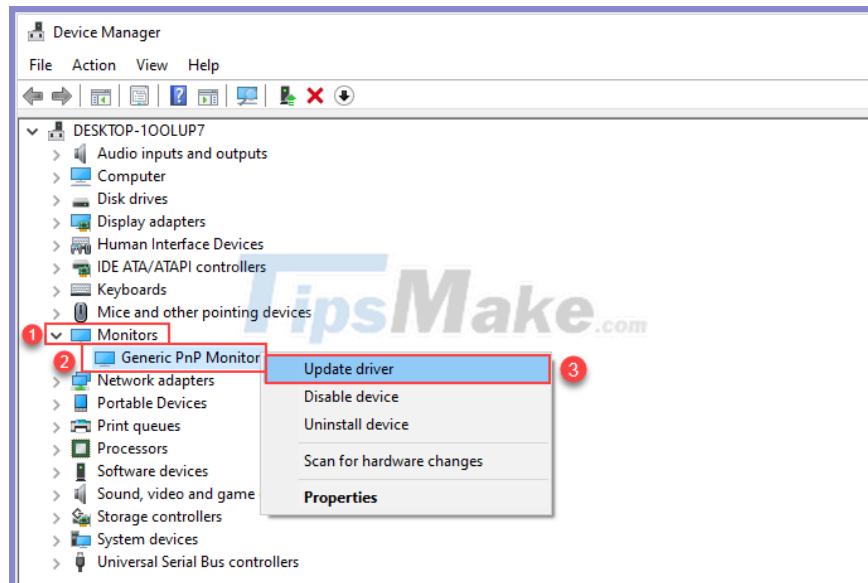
Device Manager

File Action View Help

DESKTOP-1OOLUP7
Audio inputs and outputs
Computer
Disk drives
Display adapters
Human Interface Devices
IDE ATA/ATAPI controllers
Keyboards
Mice and other pointing devices
1 Monitors
2 Generic PnP Monitor
Network adapters
Portable Devices
Print queues
Processors
Software devices
Sound, video and game
Storage controllers
System devices
Universal Serial Bus controllers

Update driver 3
Disable device
Uninstall device
Scan for hardware changes
Properties

TipsMake.com